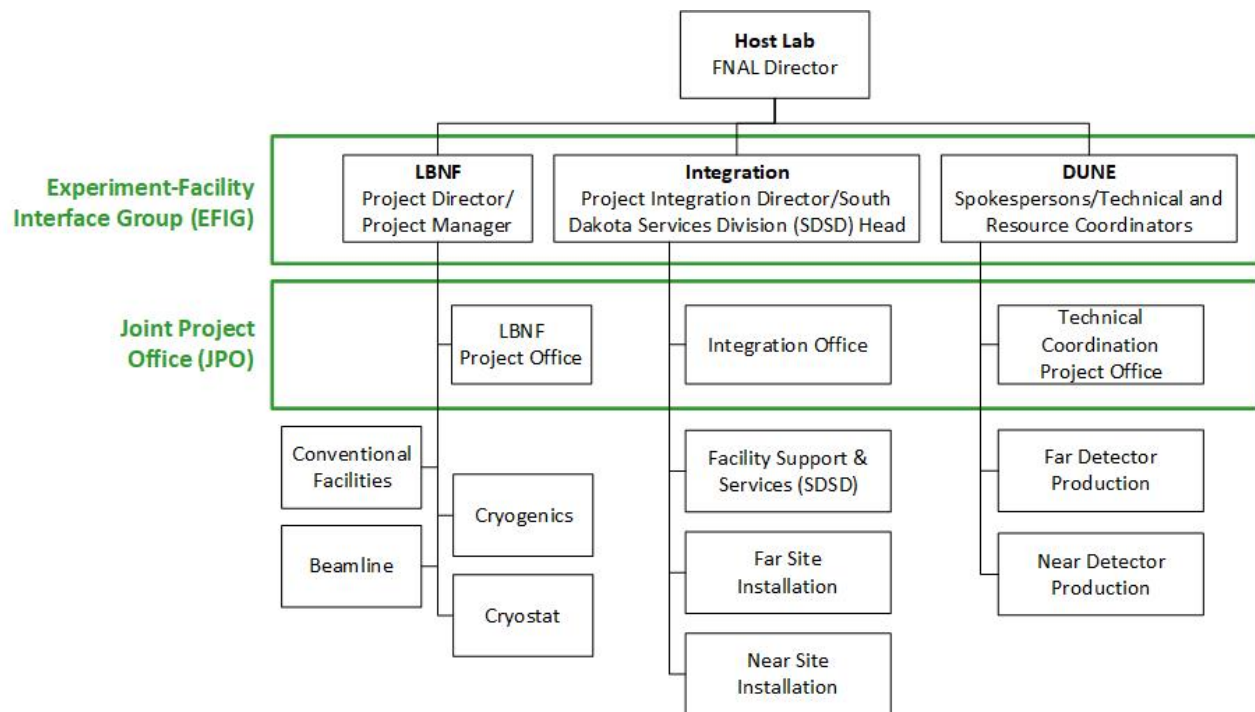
Host Lab
FNAL Director

Experiment-Facility Interface Group (EFIG)

LBNF
Project Director/ Project Manager

Integration
Project Integration Director/South Dakota Services Division (SDSD) Head

DUNE
Spokespersons/Technical and Resource Coordinators

Joint Project Office (JPO)

LBNF Project Office

Integration Office

Technical Coordination Project Office

Conventional Facilities

Cryogenics

Beamline

Cryostat

Facility Support & Services (SDSD)

Far Site Installation

Near Site Installation

Far Detector Production

Near Detector Production